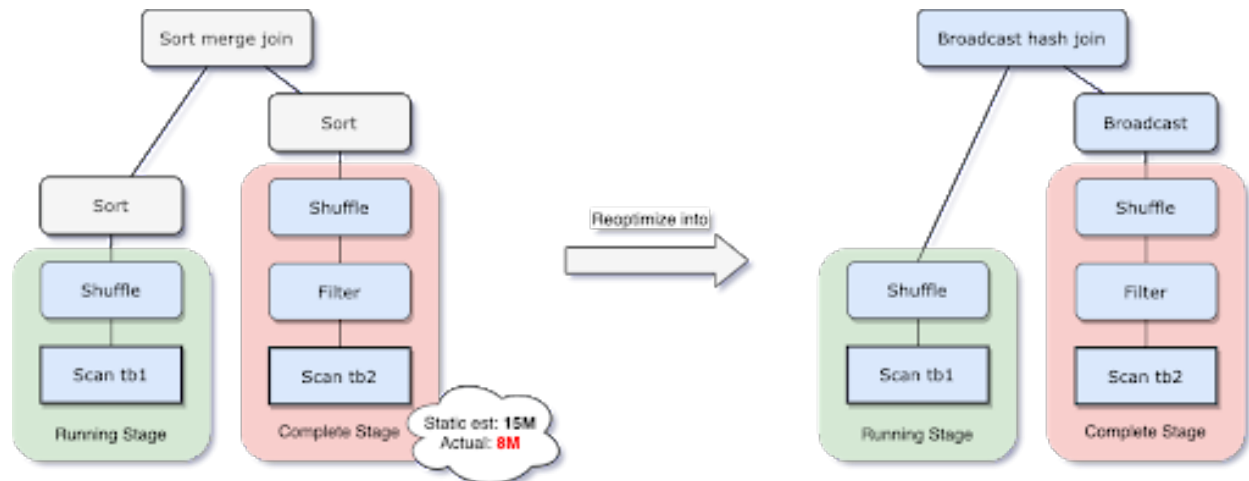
Sort merge join

Sort

Sort

Shuffle

Shuffle

Filter

Scan tb1

Scan tb2

Running Stage

Complete Stage

Static est: 15M
Actual: 8M

Reoptimize into

Broadcast hash join

Broadcast

Shuffle

Shuffle

Filter

Scan tb1

Scan tb2

Running Stage

Complete Stage